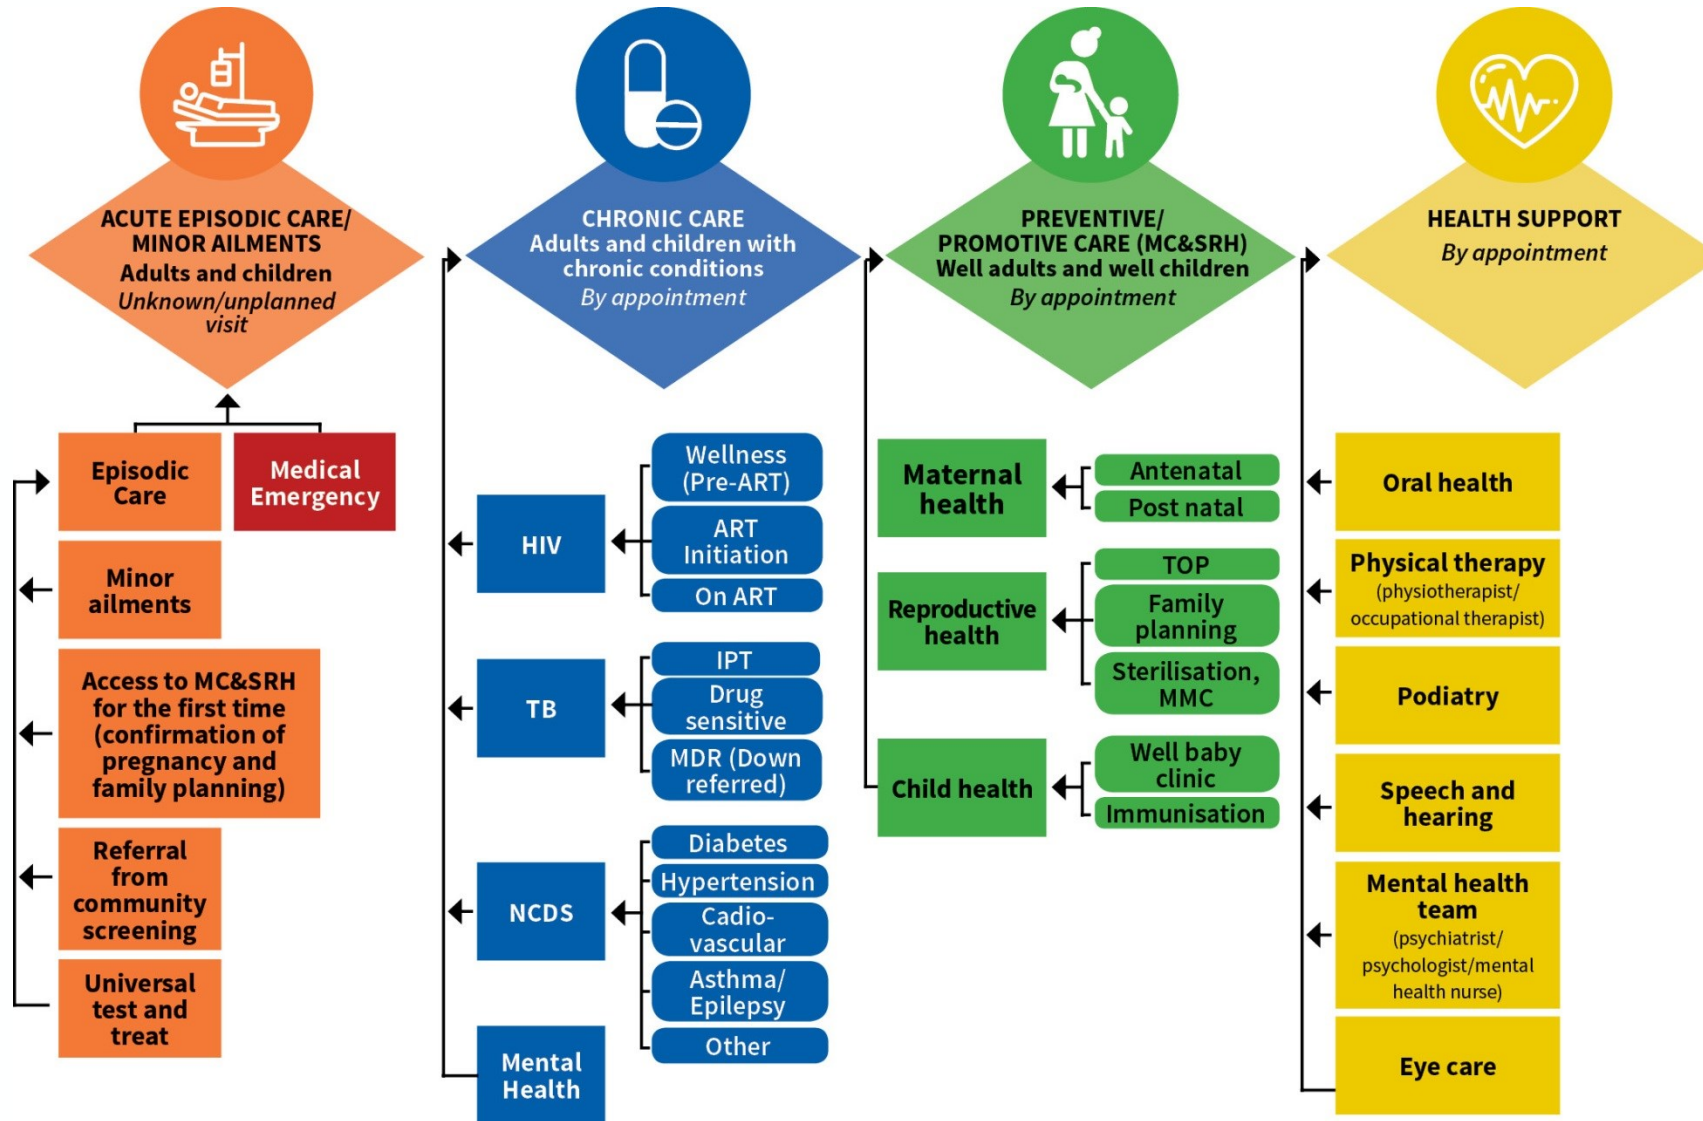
ACUTE EPISODIC CARE/ MINOR AILMENTS
Adults and children
Unknown/unplanned visit

Episodic Care

Medical Emergency

Minor ailments

Access to MC&SRH for the first time (confirmation of pregnancy and family planning)

Referral from community screening

Universal test and treat

CHRONIC CARE
Adults and children with chronic conditions
By appointment

HIV

Wellness (Pre-ART)

ART Initiation

On ART

TB

IPT

Drug sensitive

MDR (Down referred)

NCDS

Diabetes

Hypertension

Cadio-vascular

Asthma/ Epilepsy

Other

Mental Health

PREVENTIVE/ PROMOTIVE CARE (MC&SRH)
Well adults and well children
By appointment

Maternal health

Antenatal

Post natal

Reproductive health

TOP

Family planning

Sterilisation, MMC

Child health

Well baby clinic

Immunisation

HEALTH SUPPORT
By appointment

Oral health

Physical therapy
(physiotherapist/ occupational therapist)

Podiatry

Speech and hearing

Mental health team
(psychiatrist/ psychologist/mental health nurse)

Eye care